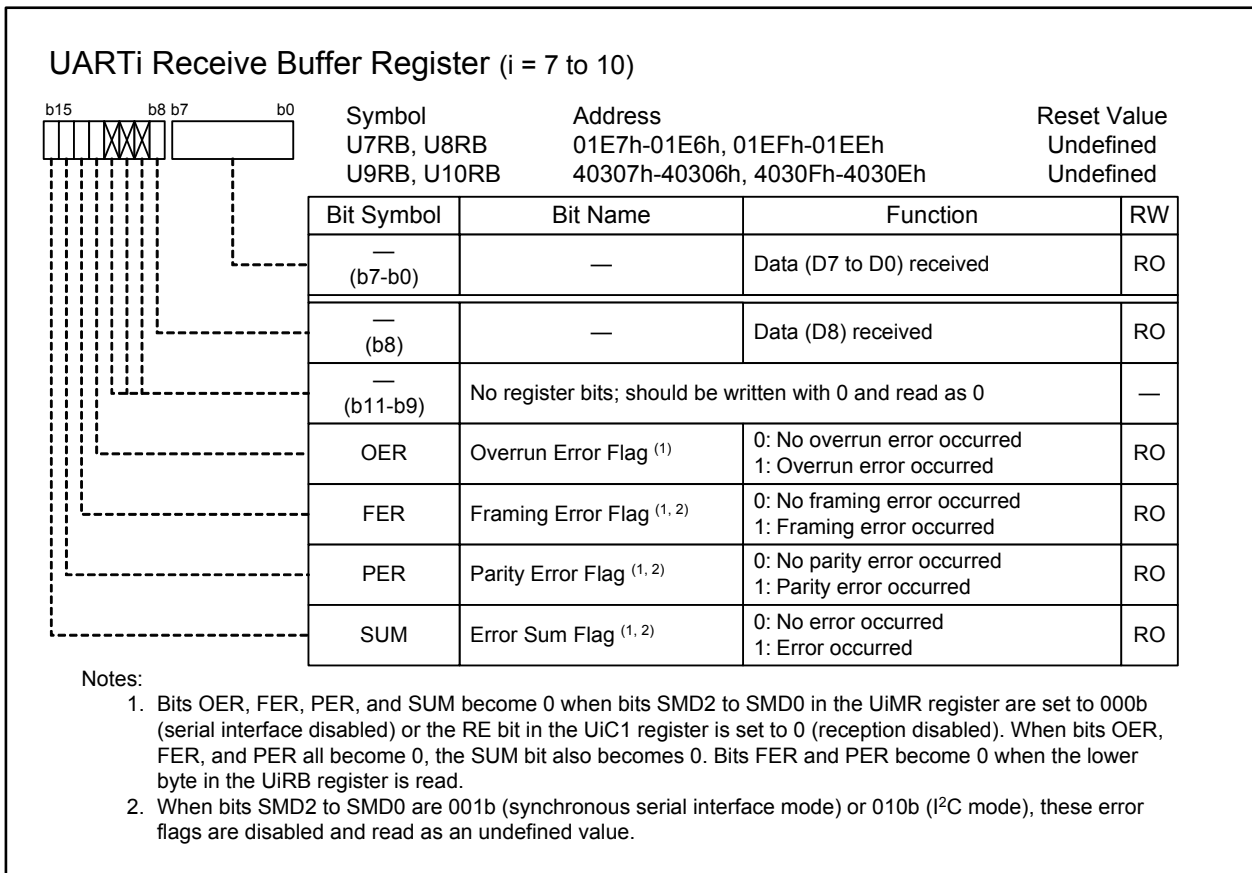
UARTi Receive Buffer Register (i = 7 to 10)

b15 b8 b7 b0

| Symbol | Address | Reset Value |
|---|---|---|
| U7RB, U8RB | 01E7h-01E6h, 01EFh-01EEh | Undefined |
| U9RB, U10RB | 40307h-40306h, 4030Fh-4030Eh | Undefined |

| Bit Symbol | Bit Name | Function | RW |
|---|---|---|---|
| — (b7-b0) | — | Data (D7 to D0) received | RO |
| — (b8) | — | Data (D8) received | RO |
| — (b11-b9) | No register bits; should be written with 0 and read as 0 | | — |
| OER | Overrun Error Flag $^{(1)}$ | 0: No overrun error occurred 1: Overrun error occurred | RO |
| FER | Framing Error Flag $^{(1, 2)}$ | 0: No framing error occurred 1: Framing error occurred | RO |
| PER | Parity Error Flag $^{(1, 2)}$ | 0: No parity error occurred 1: Parity error occurred | RO |
| SUM | Error Sum Flag $^{(1, 2)}$ | 0: No error occurred 1: Error occurred | RO |

Notes:
1. Bits OER, FER, PER, and SUM become 0 when bits SMD2 to SMD0 in the UiMR register are set to 000b (serial interface disabled) or the RE bit in the UiC1 register is set to 0 (reception disabled). When bits OER, FER, and PER all become 0, the SUM bit also becomes 0. Bits FER and PER become 0 when the lower byte in the UiRB register is read.
2. When bits SMD2 to SMD0 are 001b (synchronous serial interface mode) or 010b (I$^2$C mode), these error flags are disabled and read as an undefined value.